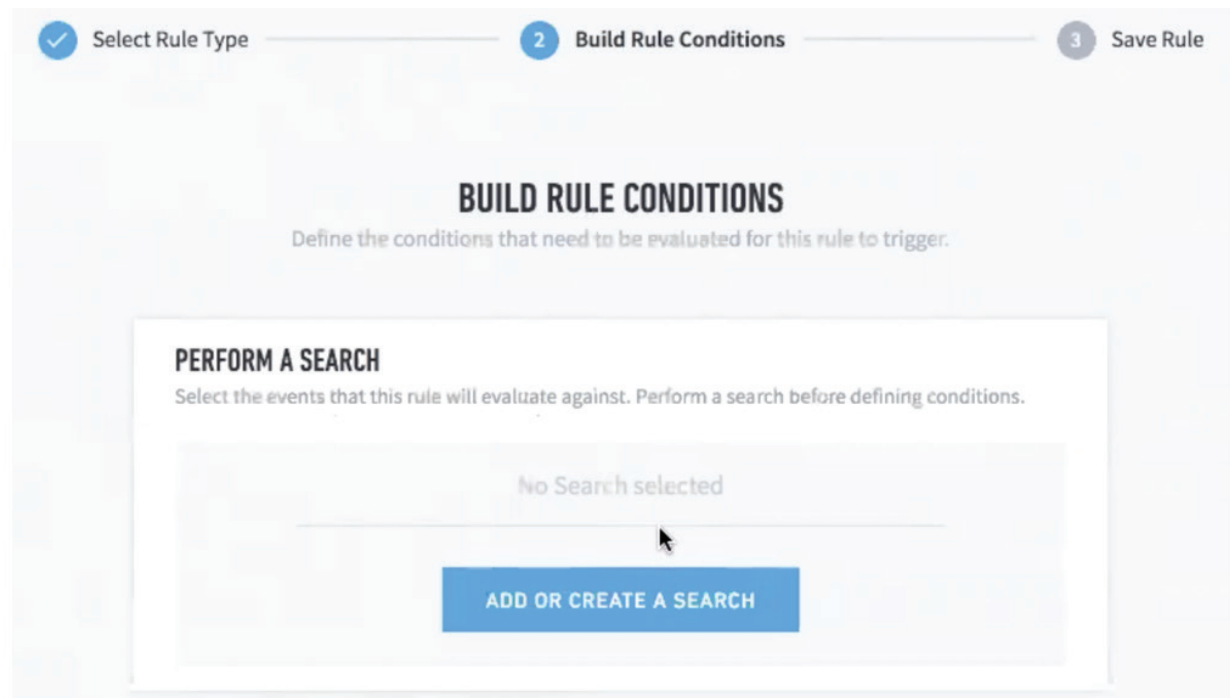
Select Rule Type

2 Build Rule Conditions

3 Save Rule

BUILD RULE CONDITIONS

Define the conditions that need to be evaluated for this rule to trigger.

PERFORM A SEARCH

Select the events that this rule will evaluate against. Perform a search before defining conditions.

No Search selected

ADD OR CREATE A SEARCH